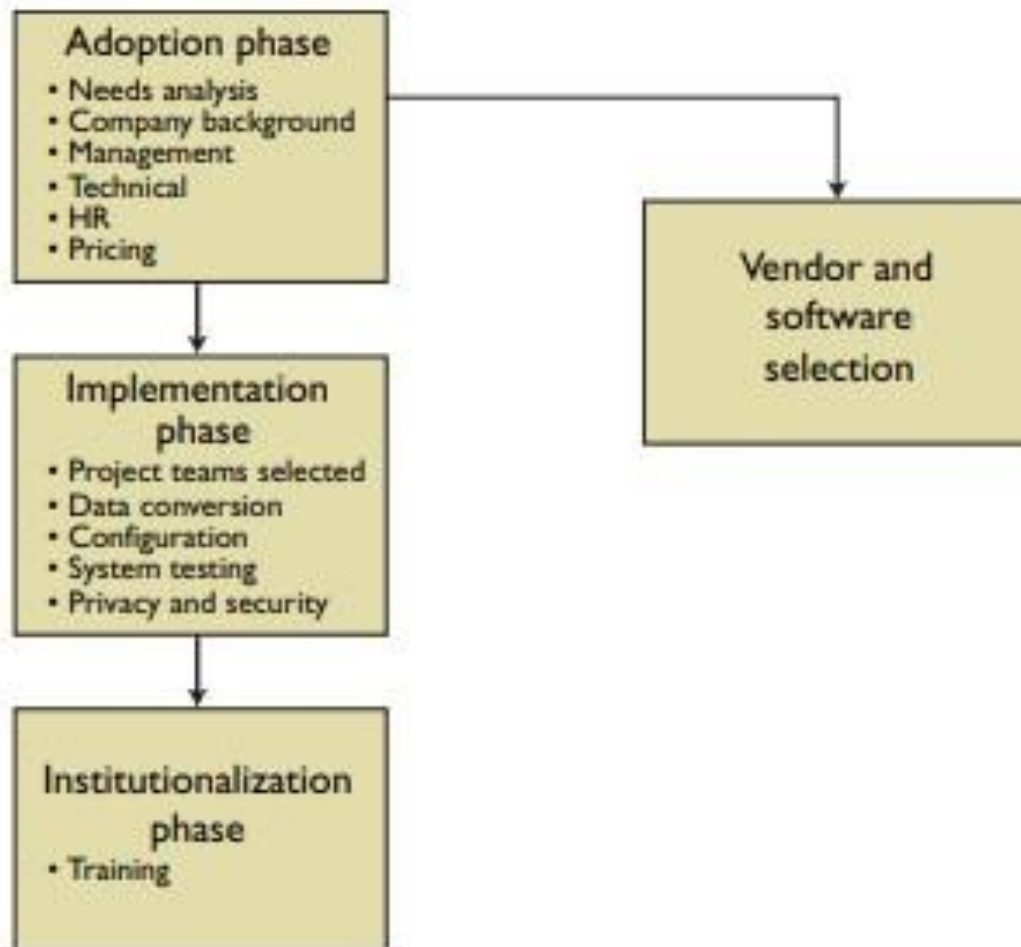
Adoption phase
• Needs analysis
• Company background
• Management
• Technical
• HR
• Pricing

Vendor and software selection

Implementation phase
• Project teams selected
• Data conversion
• Configuration
• System testing
• Privacy and security

Institutionalization phase
• Training